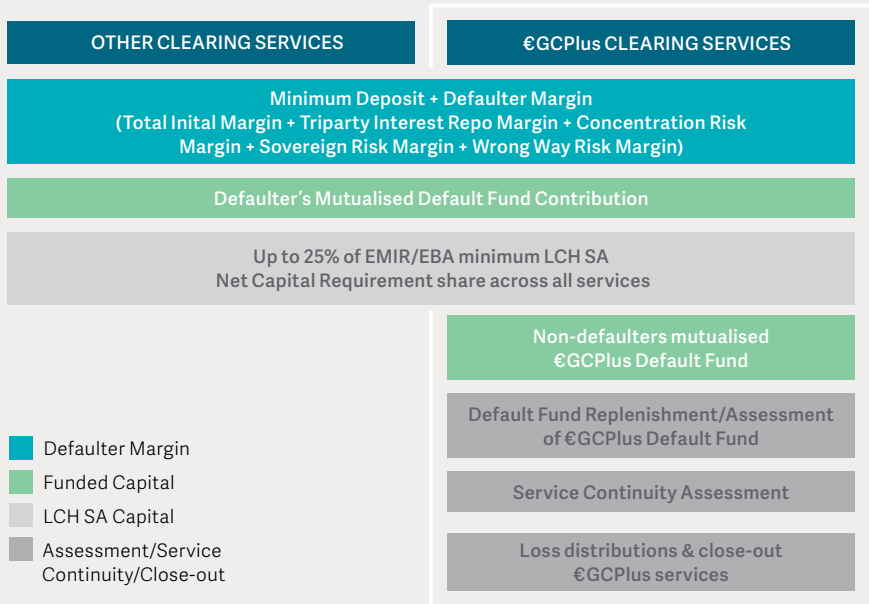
OTHER CLEARING SERVICES

€GCPlus CLEARING SERVICES

Minimum Deposit + Defaulter Margin (Total Inital Margin + Triparty Interest Repo Margin + Concentration Risk Margin + Sovereign Risk Margin + Wrong Way Risk Margin)

Defaulter's Mutualised Default Fund Contribution

Up to 25% of EMIR/EBA minimum LCH SA Net Capital Requirement share across all services

Non-defaulters mutualised €GCPlus Default Fund

Default Fund Replenishment/Assessment of €GCPlus Default Fund

Service Continuity Assessment

Loss distributions & close-out €GCPlus services

Defaulter Margin

Funded Capital

LCH SA Capital

Assessment/Service Continuity/Close-out